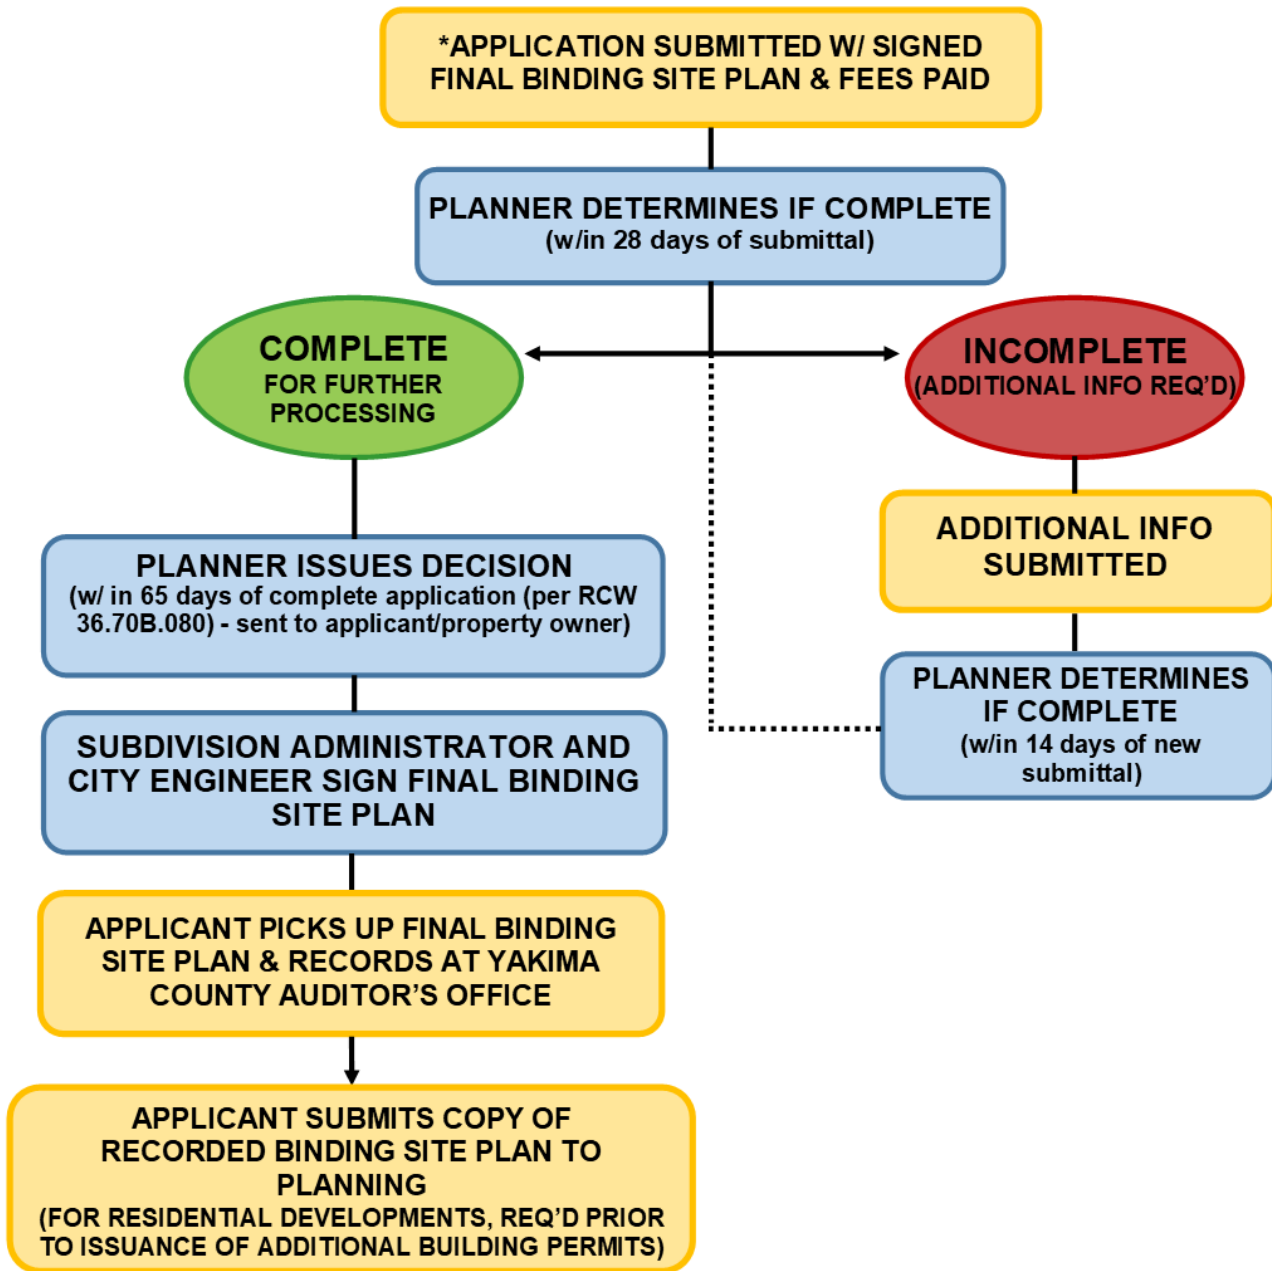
*APPLICATION SUBMITTED W/ SIGNED FINAL BINDING SITE PLAN & FEES PAID

PLANNER DETERMINES IF COMPLETE
(w/in 28 days of submittal)

COMPLETE
FOR FURTHER PROCESSING

INCOMPLETE
(ADDITIONAL INFO REQ'D)

ADDITIONAL INFO SUBMITTED

PLANNER DETERMINES IF COMPLETE
(w/in 14 days of new submittal)

PLANNER ISSUES DECISION
(w/ in 65 days of complete application (per RCW 36.70B.080) - sent to applicant/property owner)

SUBDIVISION ADMINISTRATOR AND CITY ENGINEER SIGN FINAL BINDING SITE PLAN

APPLICANT PICKS UP FINAL BINDING SITE PLAN & RECORDS AT YAKIMA COUNTY AUDITOR'S OFFICE

APPLICANT SUBMITS COPY OF RECORDED BINDING SITE PLAN TO PLANNING
(FOR RESIDENTIAL DEVELOPMENTS, REQ'D PRIOR TO ISSUANCE OF ADDITIONAL BUILDING PERMITS)